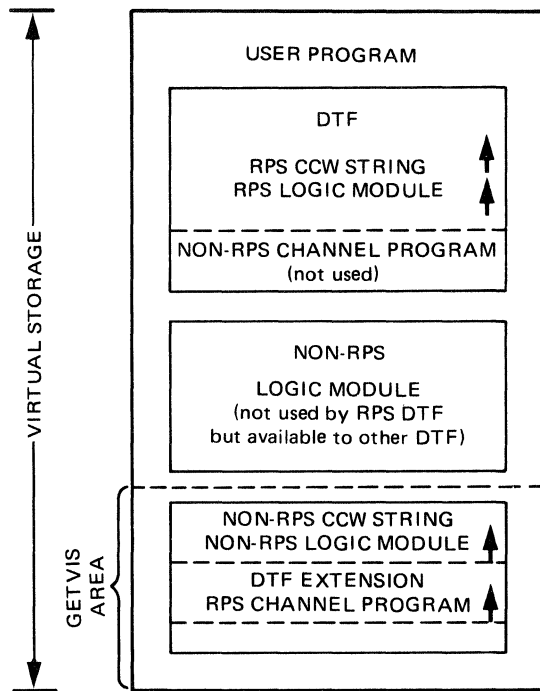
VIRTUAL STORAGE

USER PROGRAM

DTF

RPS CCW STRING
RPS LOGIC MODULE

NON-RPS CHANNEL PROGRAM
(not used)

NON-RPS
LOGIC MODULE
(not used by RPS DTF but available to other DTF)

GETVIS AREA

NON-RPS CCW STRING
NON-RPS LOGIC MODULE

DTF EXTENSION
RPS CHANNEL PROGRAM